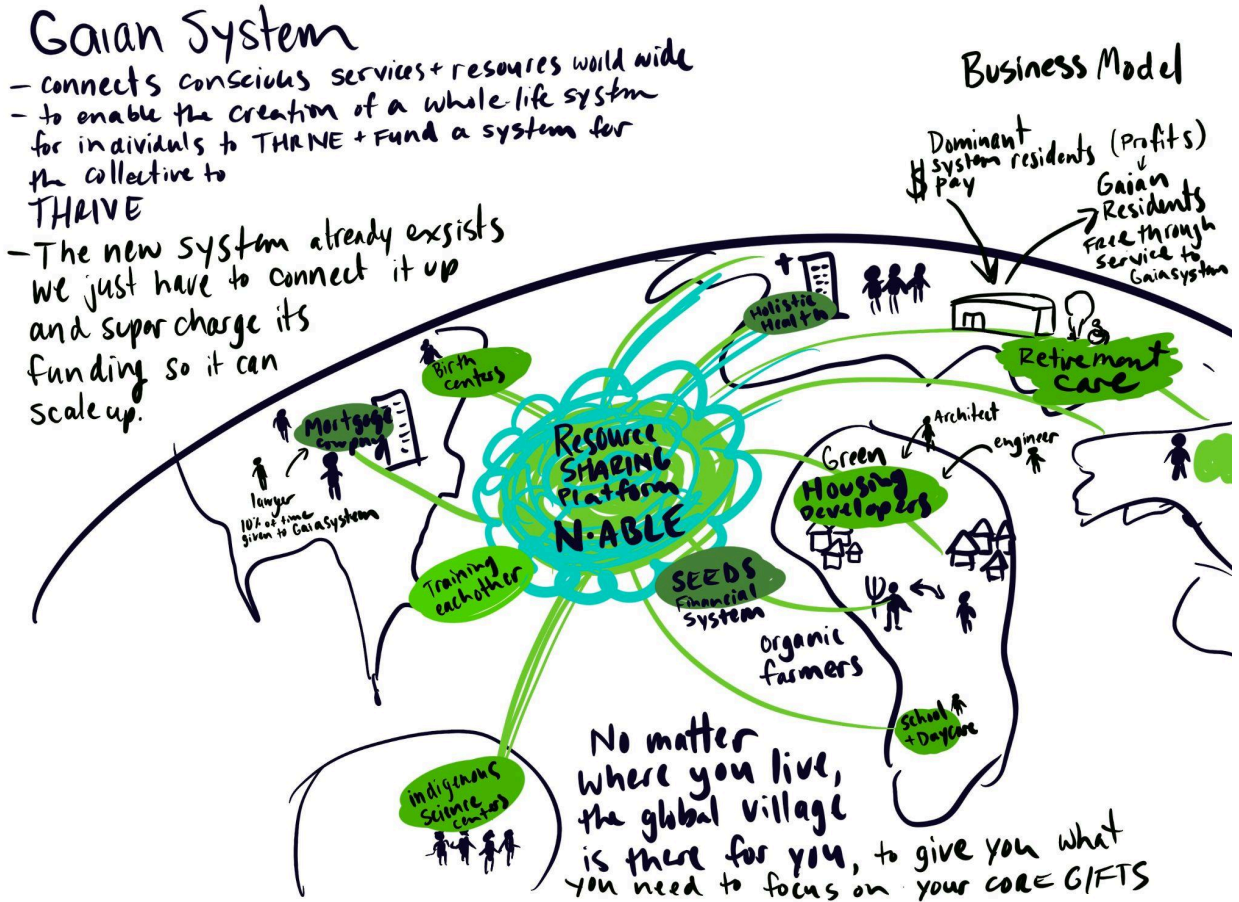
Gaian System
- connects conscious services + resoures world wide
- to enable the creation of a whole-life system for inaividuals to THRIVE + Fund a system for the collective to THRIVE
- The new system already exsists we just have to connect it up and super charge its funding so it can scale up.

Business Model

Dominant system residents (Profits) $ Pay

Gaian Residents Free through service to Gaiasystem

Holistic Health

Retirement Care

Birth centres

Mortgage Company

lawyer 10% of time given to Gaiasystem

Resource SHARING Platform N·ABLE

Architect

engineer

Green Housing Developers

Training eachother

SEEDS Financial System

organic farmers

School + Daycare

indigenous Science centers

No matter where you live, the global village is there for you, to give you what you need to focus on your CORE GIFTS